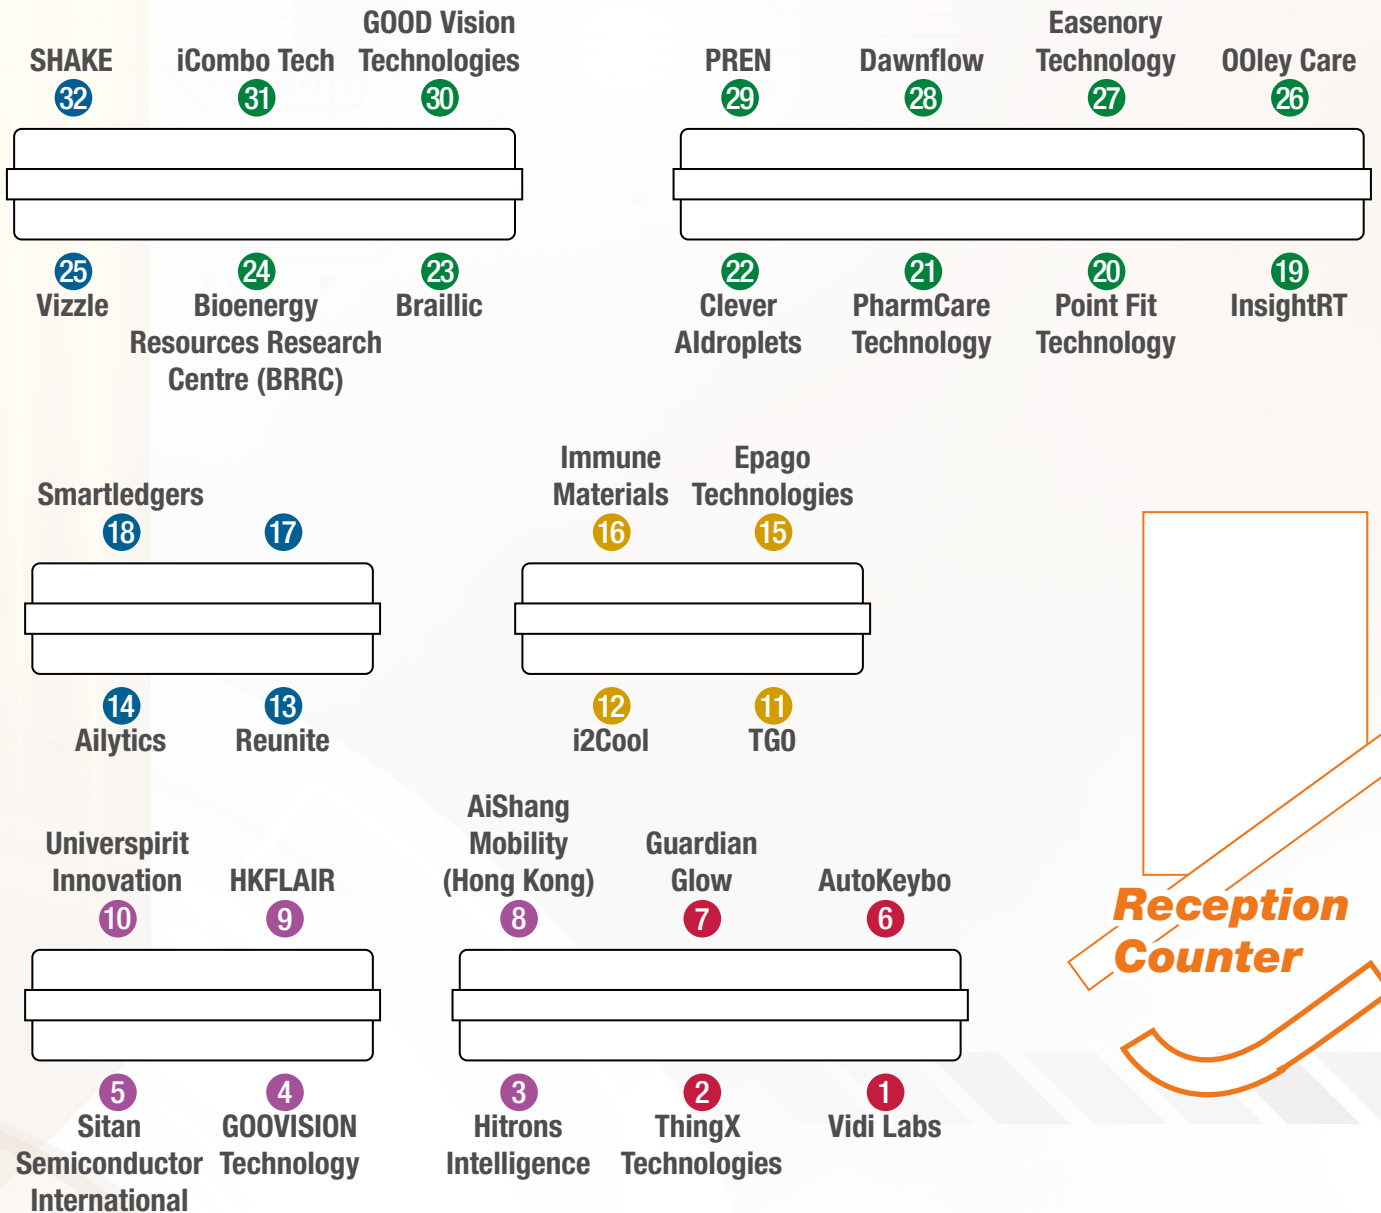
SHAKE
32

iCombo Tech
31

GOOD Vision Technologies
30

PREN
29

Dawnflow
28

Easenory Technology
27

OOley Care
26

25
Vizzle

24
Bioenergy Resources Research Centre (BRRC)

23
Braillic

22
Clever Aldroplets

21
PharmCare Technology

20
Point Fit Technology

19
InsightRT

Smartledgers
18

17

Immune Materials
16

Epago Technologies
15

14
Ailytics

13
Reunite

12
i2Cool

11
TGO

Universpirit Innovation
10

HKFLAIR
9

AiShang Mobility (Hong Kong)
8

Guardian Glow
7

AutoKeybo
6

5
Sitan Semiconductor International

4
GOOVISION Technology

3
Hitrons Intelligence

2
ThingX Technologies

1
Vidi Labs

Reception Counter